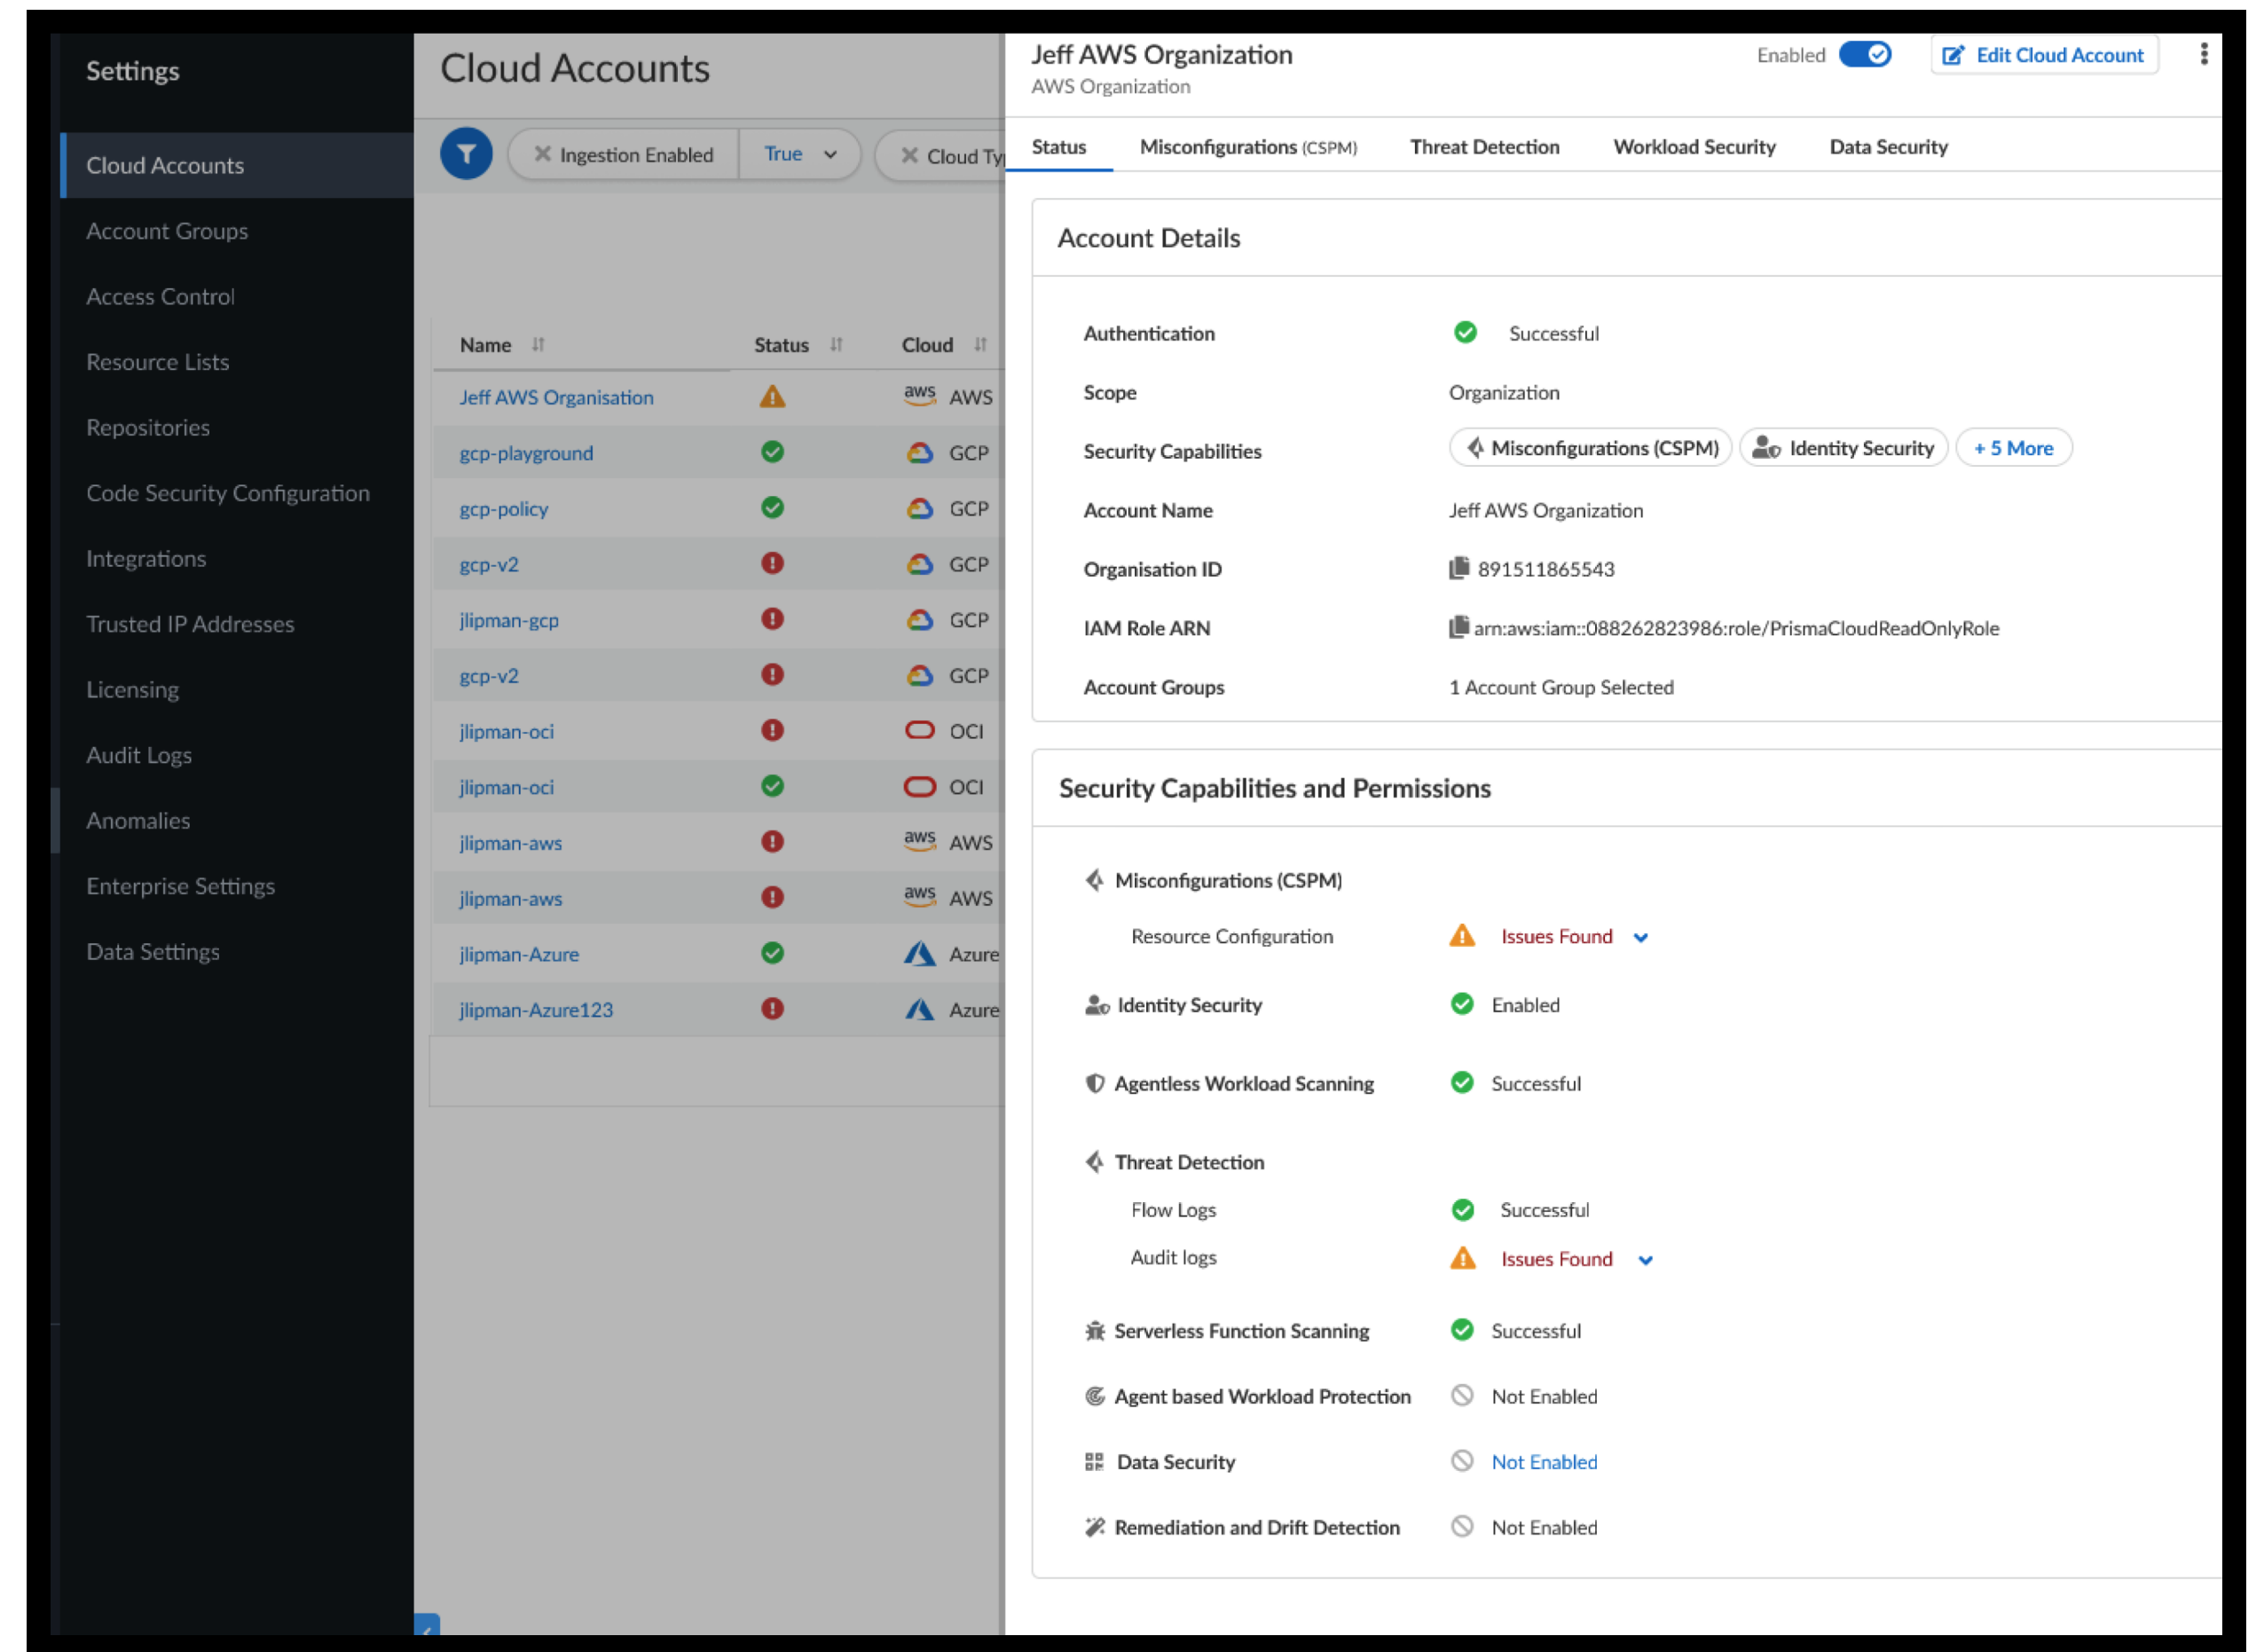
Settings

Cloud Accounts
Account Groups
Access Control
Resource Lists
Repositories
Code Security Configuration
Integrations
Trusted IP Addresses
Licensing
Audit Logs
Anomalies
Enterprise Settings
Data Settings

Cloud Accounts

Ingestion Enabled | True
Cloud Ty

| Name | Status | Cloud |
|---|---|---|
| Jeff AWS Organisation | | aws AWS |
| gcp-playground | | GCP |
| gcp-policy | | GCP |
| gcp-v2 | | GCP |
| jlipman-gcp | | GCP |
| gcp-v2 | | GCP |
| jlipman-oci | | OCI |
| jlipman-oci | | OCI |
| jlipman-aws | | aws AWS |
| jlipman-aws | | aws AWS |
| jlipman-Azure | | Azure |
| jlipman-Azure123 | | Azure |

Jeff AWS Organization
AWS Organization
Enabled
Edit Cloud Account

Status
Misconfigurations (CSPM)
Threat Detection
Workload Security
Data Security

Account Details

Authentication Successful
Scope Organization
Security Capabilities Misconfigurations (CSPM) Identity Security + 5 More
Account Name Jeff AWS Organization
Organisation ID 891511865543
IAM Role ARN arn:aws:iam::088262823986:role/PrismaCloudReadOnlyRole
Account Groups 1 Account Group Selected

Security Capabilities and Permissions

Misconfigurations (CSPM)
Resource Configuration Issues Found
Identity Security Enabled
Agentless Workload Scanning Successful
Threat Detection
Flow Logs Successful
Audit logs Issues Found
Serverless Function Scanning Successful
Agent based Workload Protection Not Enabled
Data Security Not Enabled
Remediation and Drift Detection Not Enabled